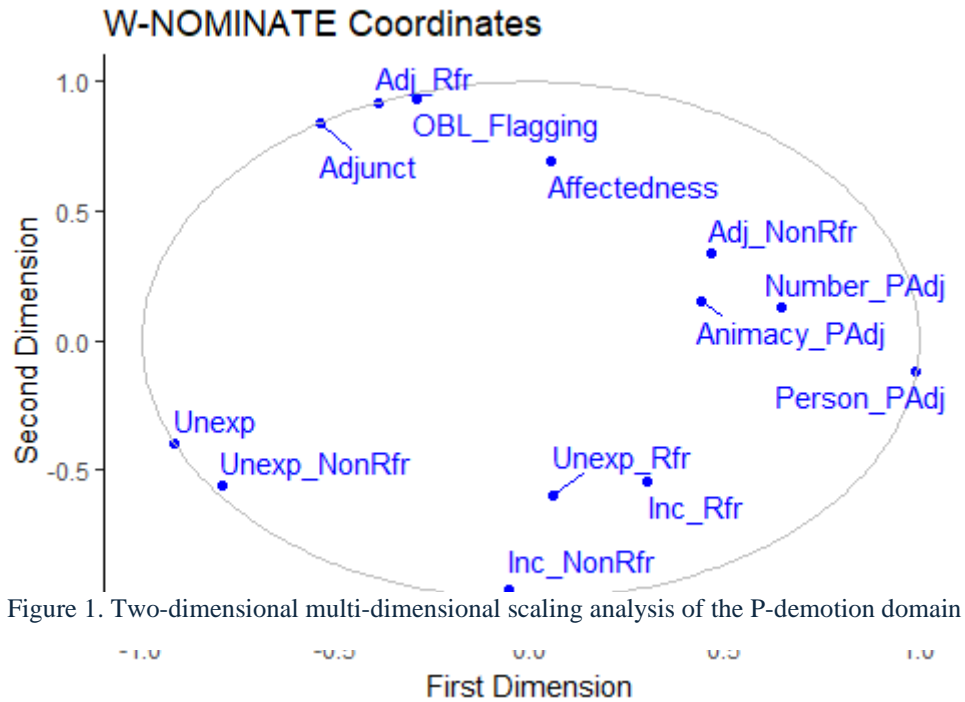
W-NOMINATE Coordinates

1.0
0.5
0.0
-0.5

Second Dimension

Adj_Rfr
OBL_Flagging
Adjunct
Affectedness
Adj_NonRfr
Number_PAdj
Animacy_PAdj
Person_PAdj
Unexp
Unexp_NonRfr
Unexp_Rfr
Inc_Rfr
Inc_NonRfr

Figure 1. Two-dimensional multi-dimensional scaling analysis of the P-demotion domain

-1.0 -0.5 0.0 0.5 1.0

First Dimension